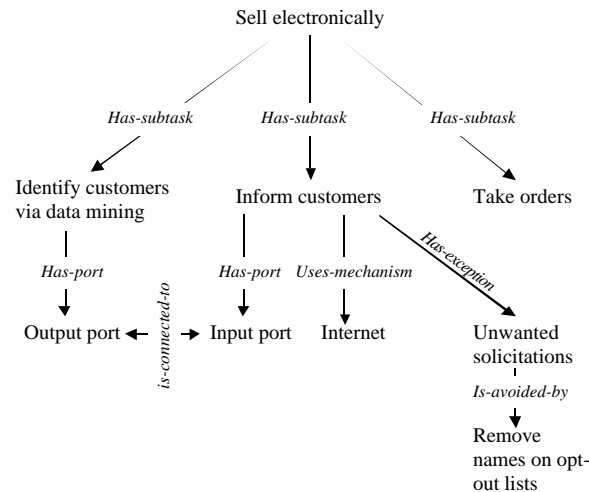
Sell electronically

Has-subtask

Has-subtask

Has-subtask

Identify customers via data mining

Inform customers

Take orders

Has-port

Has-port

Uses-mechanism

Has-exception

Output port

is-connected-to

Input port

Internet

Unwanted solicitations

Is-avoided-by

Remove names on opt-out lists